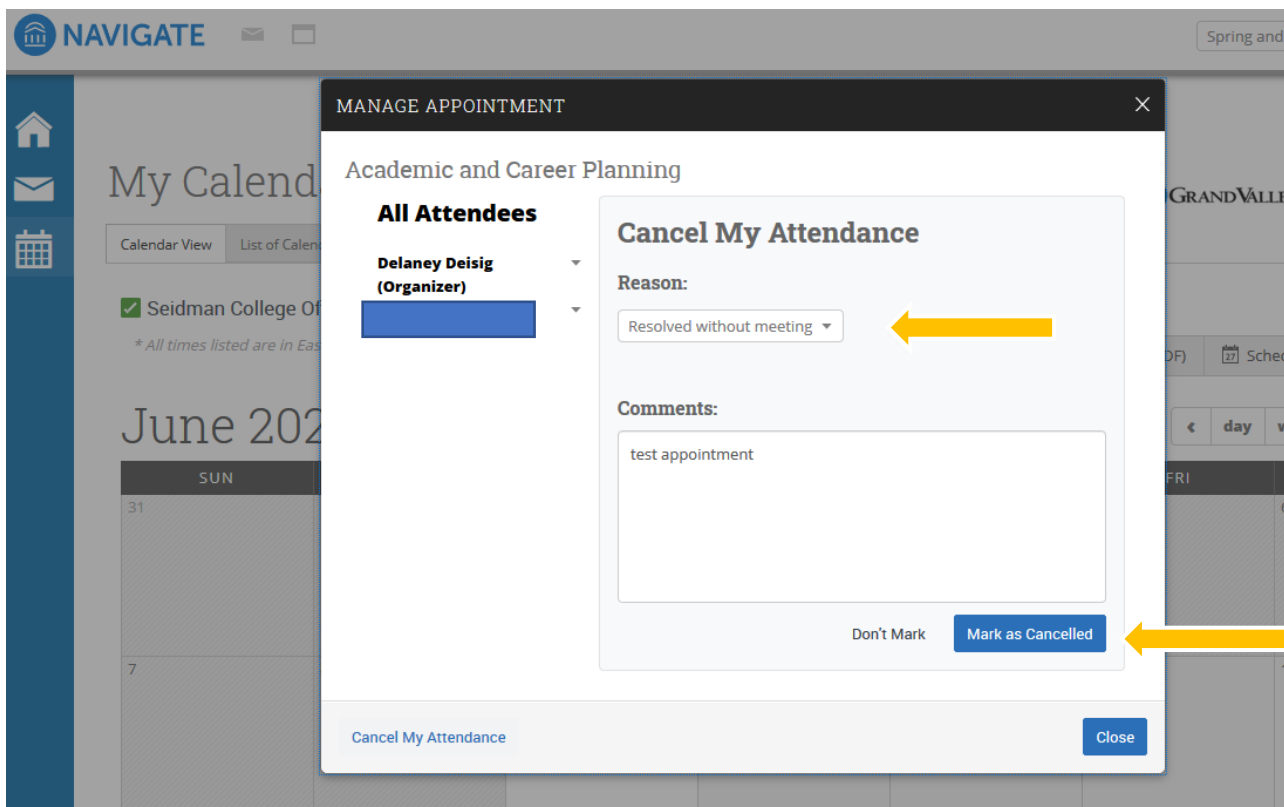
NAVIGATE

Spring and

My Calend

Calendar View | List of Calen

Seidman College Of

* All times listed are in Eas

June 202

SUN

31

7

GRAND VALLE

DF) | Sche

day

FRI

MANAGE APPOINTMENT

Academic and Career Planning

All Attendees

Delaney Deisig (Organizer)

Cancel My Attendance

Reason:

Resolved without meeting

Comments:

test appointment

Don't Mark

Mark as Cancelled

Cancel My Attendance

Close